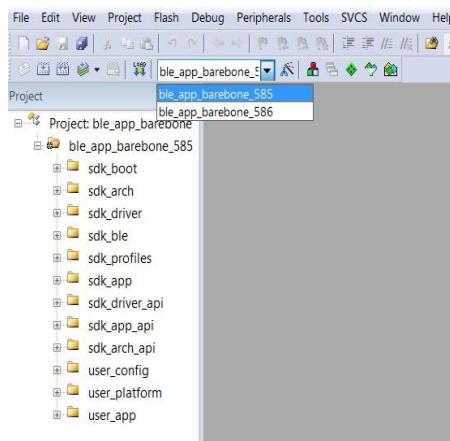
File Edit View Project Flash Debug Peripherals Tools SVCS Window Help

ble_app_barebone_5

Project

ble_app_barebone_585
ble_app_barebone_586

Project: ble_app_barebone
ble_app_barebone_585
sdk_boot
sdk_arch
sdk_driver
sdk_ble
sdk_profiles
sdk_app
sdk_driver_api
sdk_app_api
sdk_arch_api
user_config
user_platform
user_app